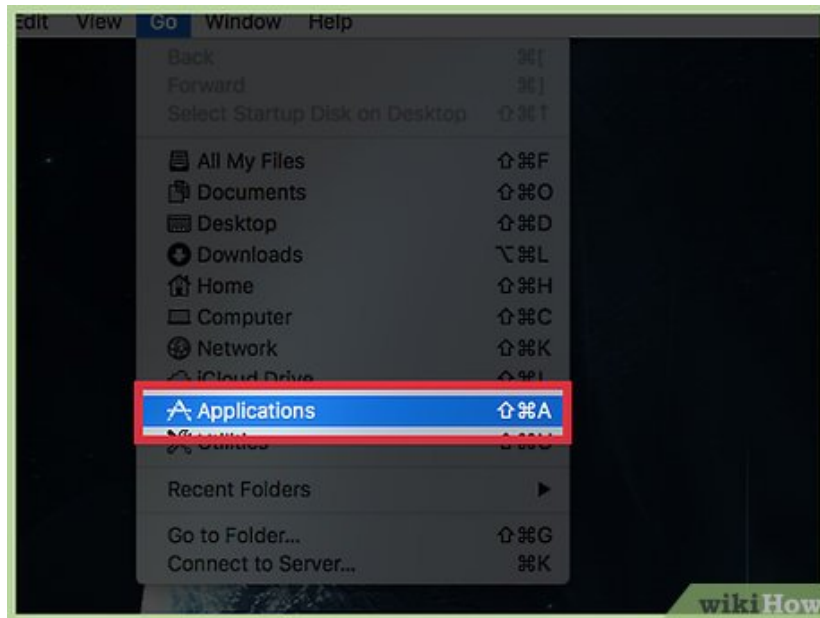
Edit View Go Window Help

Back ⌘[
Forward ⌘]
Select Startup Disk on Desktop ⇧⌘↑

All My Files ⇧⌘F
Documents ⇧⌘O
Desktop ⇧⌘D
Downloads ⌥⌘L
Home ⇧⌘H
Computer ⇧⌘C
Network ⇧⌘K
iCloud Drive ⇧⌘I
Applications ⇧⌘A
Utilities ⇧⌘U

Recent Folders ▶

Go to Folder... ⇧⌘G
Connect to Server... ⌘K

wikiHow